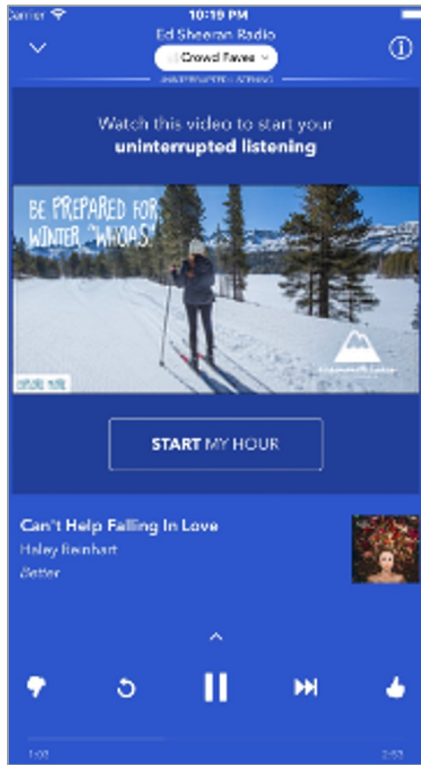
Carrier 10:19 PM

Ed Sheeran Radio

Crowd Faves

UNINTERRUPTED LISTENING

Watch this video to start your **uninterrupted listening**

BE PREPARED FOR WINTER "WHOAS!"

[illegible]

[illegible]

**START** MY HOUR

Can't Help Falling In Love

Haley Reinhart

Better

1:03

2:53